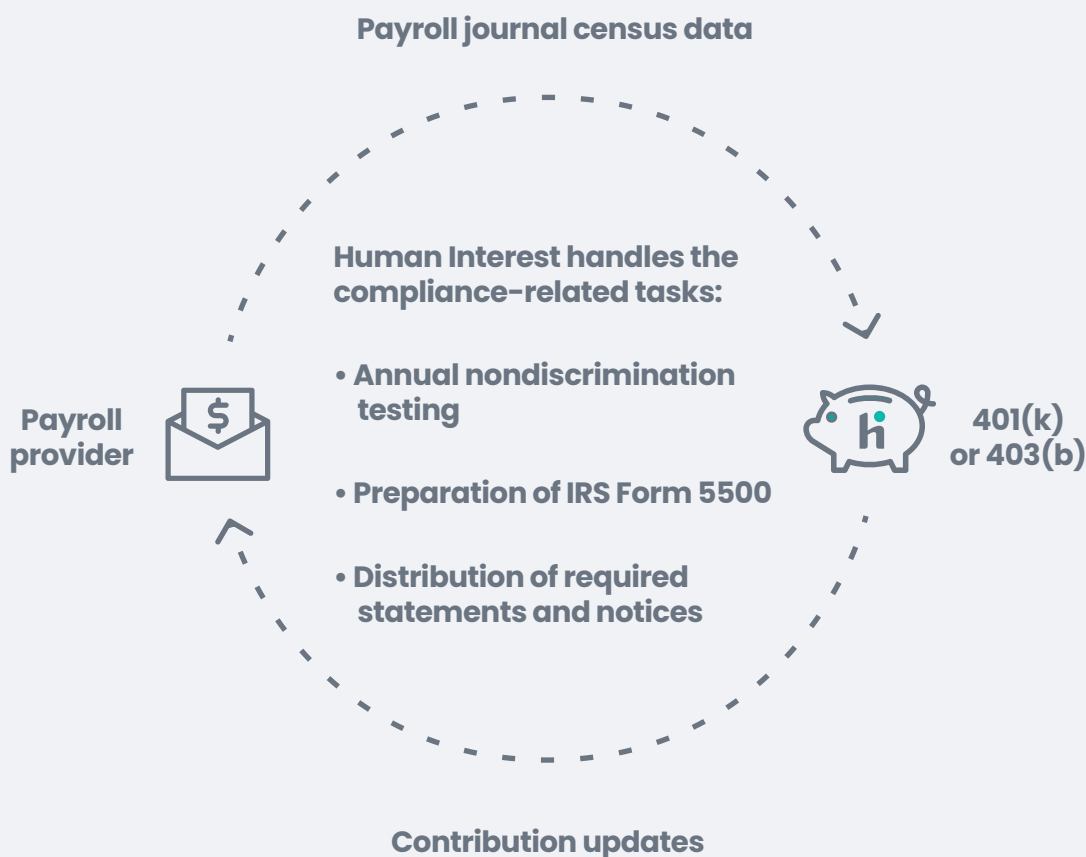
Payroll journal census data

Human Interest handles the compliance-related tasks:

• Annual nondiscrimination testing

• Preparation of IRS Form 5500

• Distribution of required statements and notices

Payroll provider

$

h

401(k) or 403(b)

Contribution updates